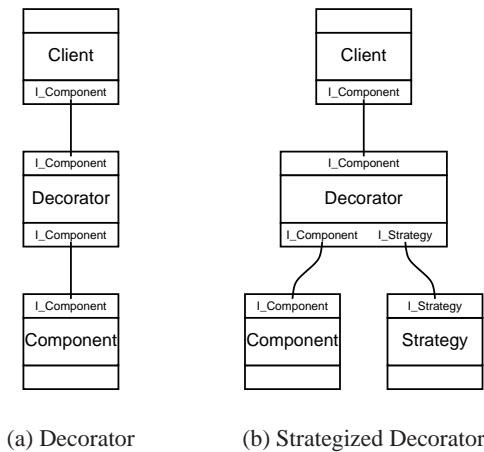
Client
I_Component
I_Component
Decorator
I_Component
I_Component
Component

(a) Decorator

Client
I_Component
I_Component
Decorator
I_Component
I_Strategy
I_Component
Component
I_Strategy
Strategy

(b) Strategized Decorator